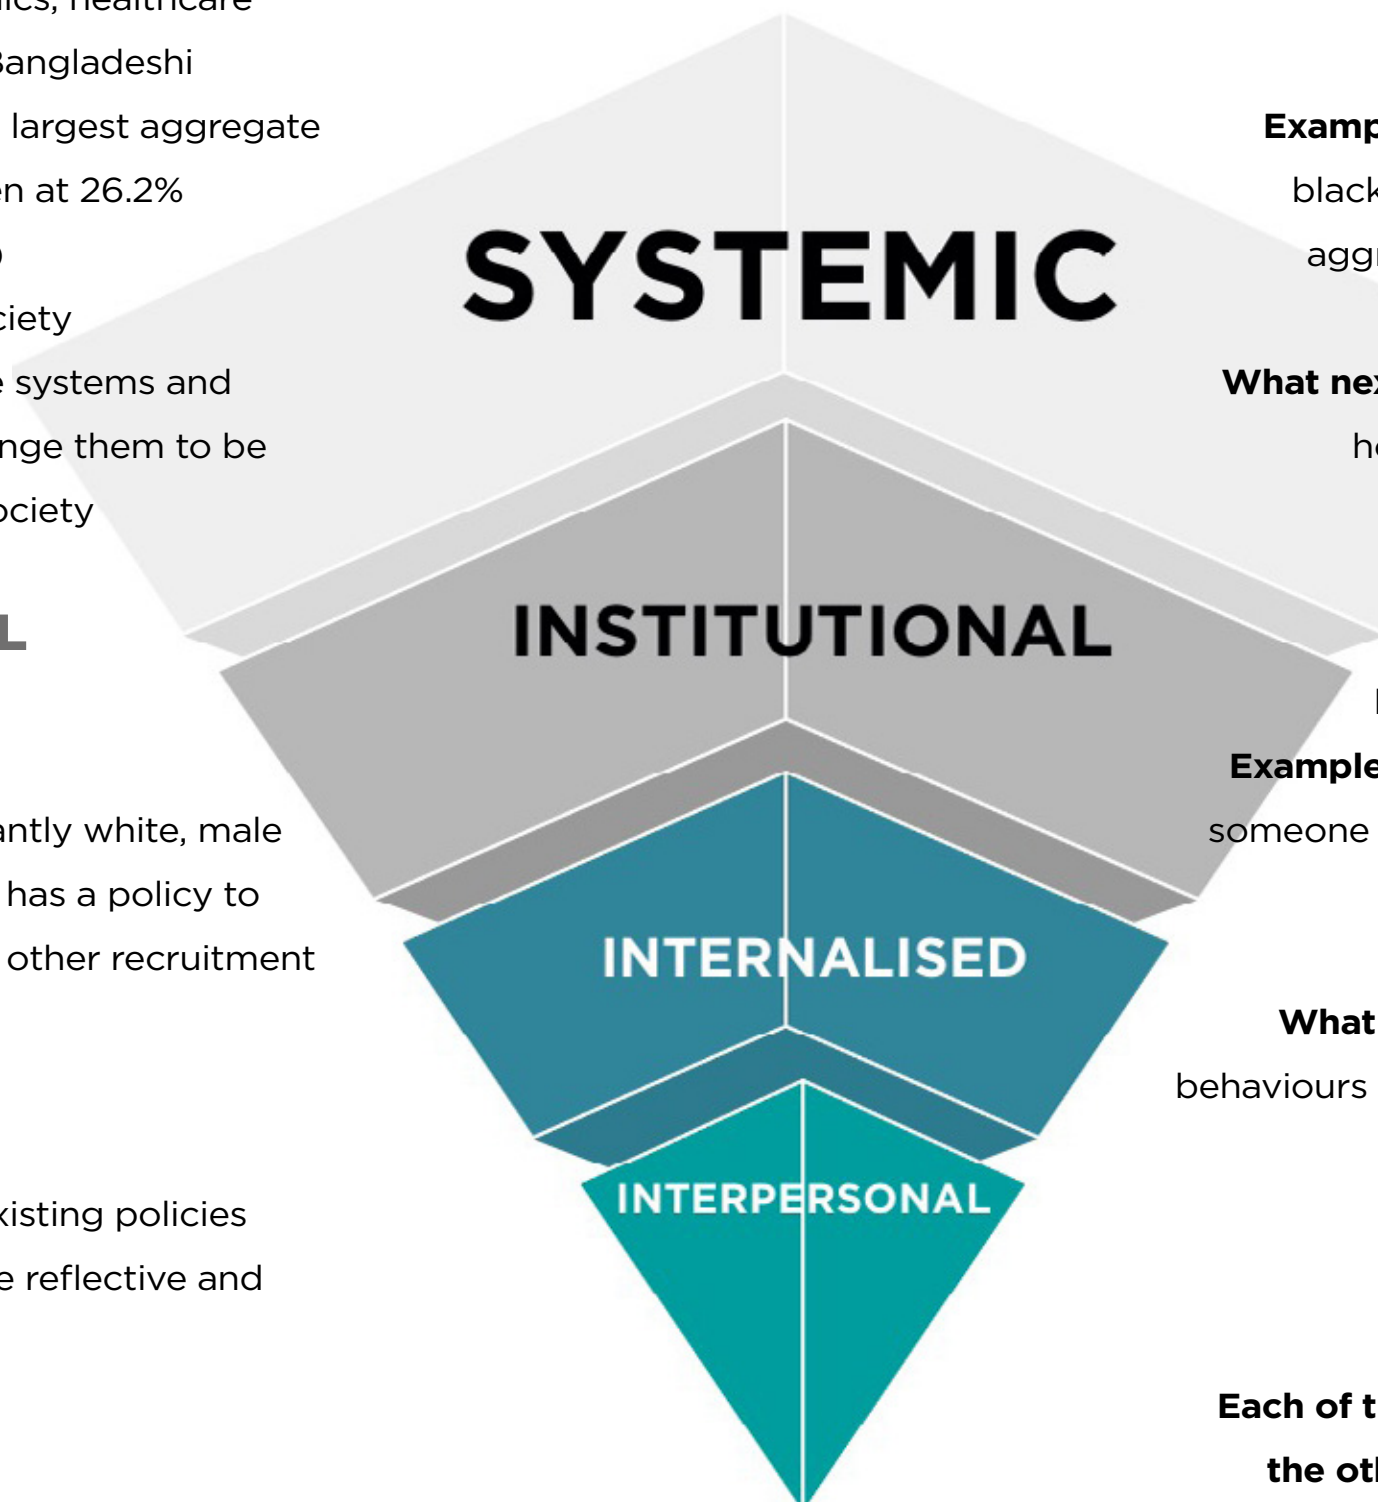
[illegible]ics, healthcare
Bangladeshi
largest aggregate
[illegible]n at 26.2%
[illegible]
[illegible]ciety
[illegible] systems and
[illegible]nge them to be
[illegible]ociety

SYSTEMIC

Examp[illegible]
black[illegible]
aggr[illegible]

What nex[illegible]
he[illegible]

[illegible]L

INSTITUTIONAL

Example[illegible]
someone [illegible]

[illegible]antly white, male
has a policy to
other recruitment

INTERNALISED

What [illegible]
behaviours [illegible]

INTERPERSONAL

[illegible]xisting policies
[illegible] reflective and

Each of t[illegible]
the ot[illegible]